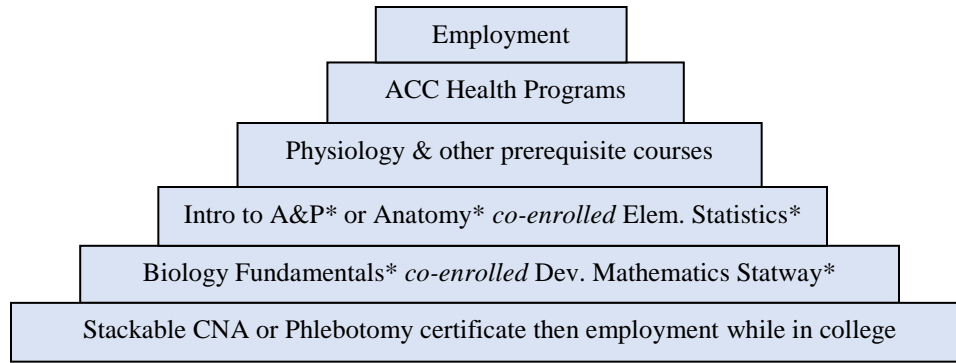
Employment

ACC Health Programs

Physiology & other prerequisite courses

Intro to A&P* or Anatomy* *co-enrolled* Elem. Statistics*

Biology Fundamentals* *co-enrolled* Dev. Mathematics Statway*

Stackable CNA or Phlebotomy certificate then employment while in college